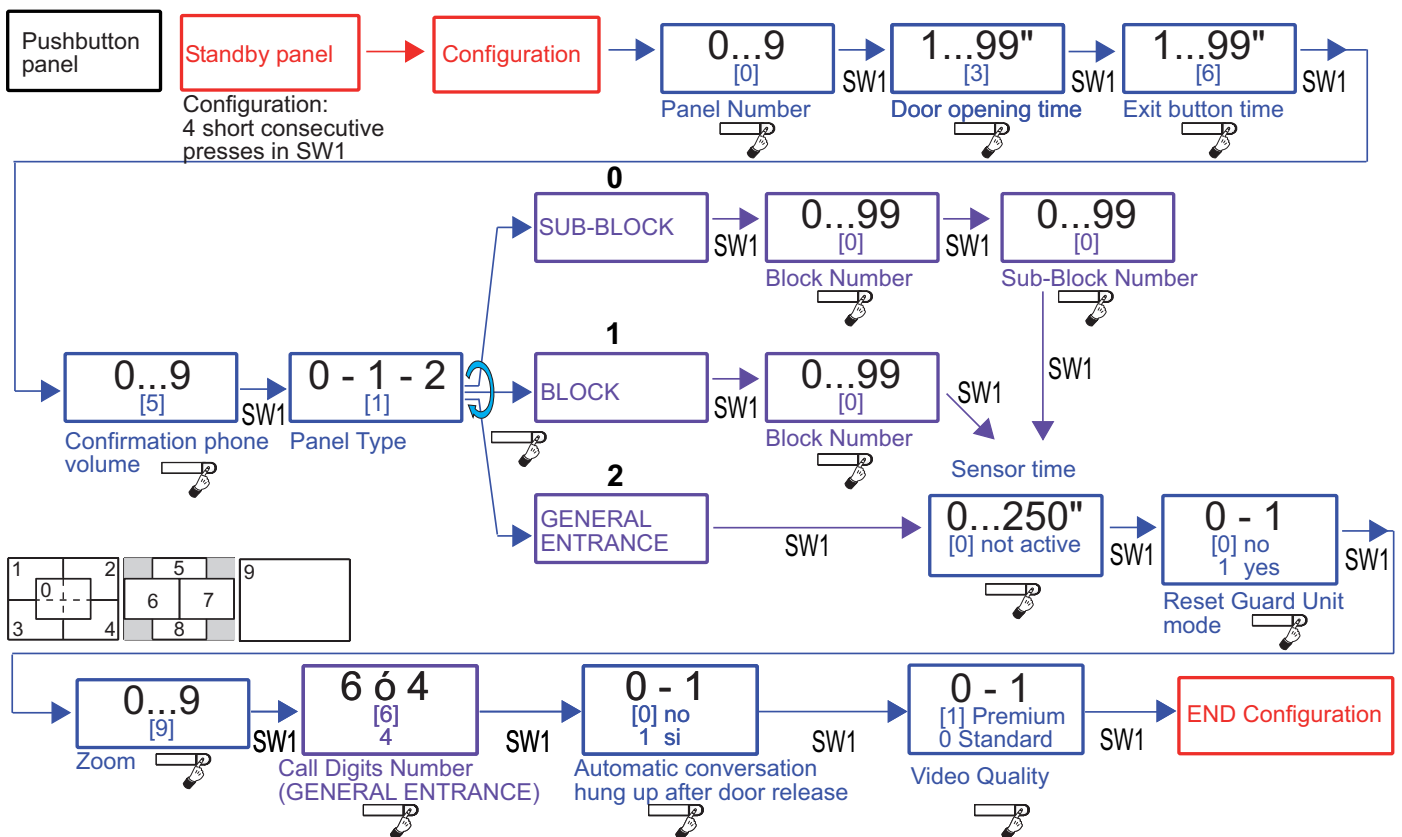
Pushbutton panel

Standby panel

Configuration

Configuration: 4 short consecutive presses in SW1

0...9
[0]
Panel Number

SW1

1...99"
[3]
Door opening time

SW1

1...99"
[6]
Exit button time

SW1

0

SUB-BLOCK

SW1

0...99
[0]
Block Number

SW1

0...99
[0]
Sub-Block Number

SW1

1

BLOCK

SW1

0...99
[0]
Block Number

SW1

0...9
[5]
Confirmation phone volume

SW1

0 - 1 - 2
[1]
Panel Type

Sensor time

2

GENERAL ENTRANCE

SW1

0...250"
[0] not active

SW1

0 - 1
[0] no
1 yes
Reset Guard Unit mode

SW1

1 2 0 3 4

5 6 7 8

9

0...9
[9]
Zoom

SW1

6 ó 4
[6]
4
Call Digits Number (GENERAL ENTRANCE)

SW1

0 - 1
[0] no
1 si
Automatic conversation hung up after door release

SW1

0 - 1
[1] Premium
0 Standard
Video Quality

SW1

END Configuration